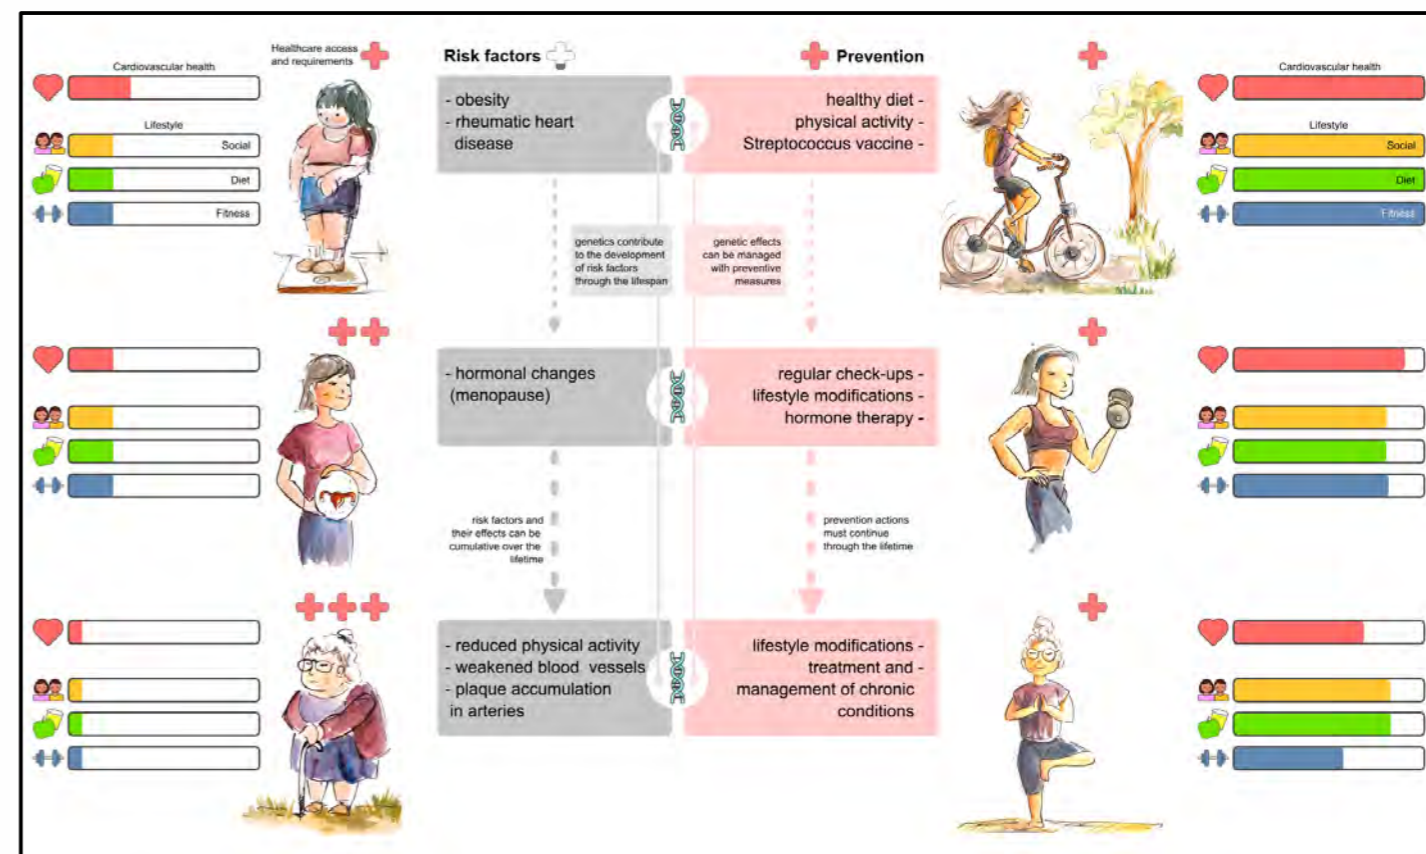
Cardiovascular health

Healthcare access and requirements

Lifestyle

Social

Diet

Fitness

Risk factors

Prevention

Cardiovascular health

Lifestyle

Social

Diet

Fitness

- obesity
- rheumatic heart disease

healthy diet -
physical activity -
Streptococcus vaccine -

genetics contribute to the development of risk factors through the lifespan

genetic effects can be managed with preventive measures

- hormonal changes (menopause)

regular check-ups -
lifestyle modifications -
hormone therapy -

risk factors and their effects can be cumulative over the lifetime

prevention actions must continue through the lifetime

- reduced physical activity
- weakened blood vessels
- plaque accumulation in arteries

lifestyle modifications -
treatment and -
management of chronic conditions